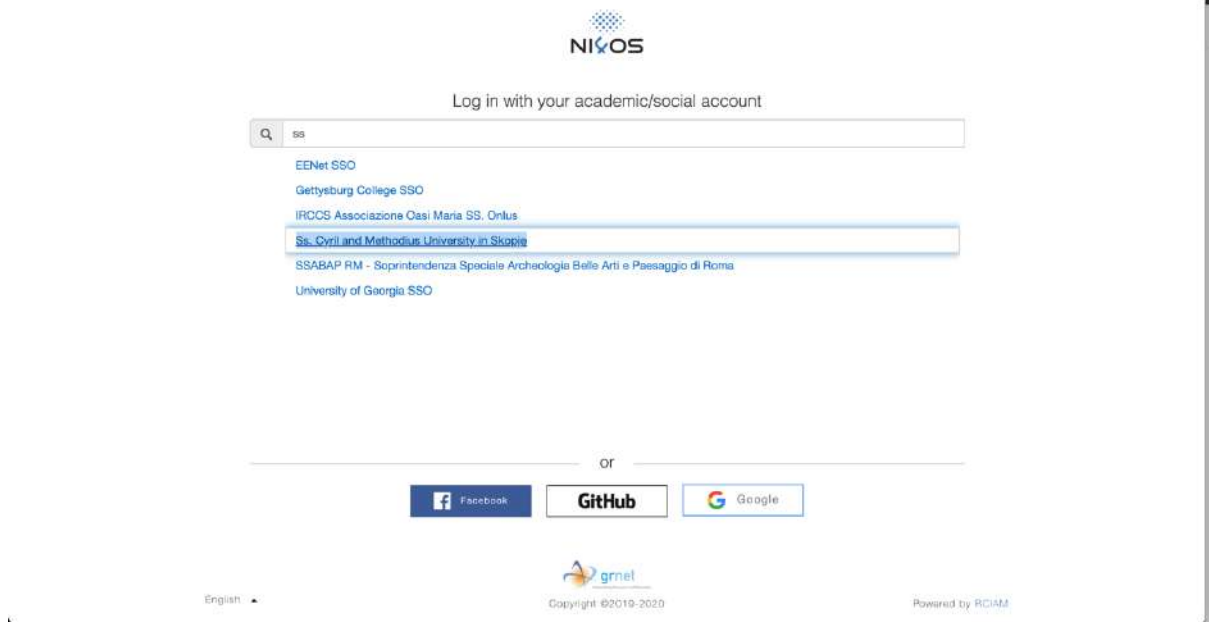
NI⁠KOS

Log in with your academic/social account

ss

EENet SSO
Gettysburg College SSO
IRCCS Associazione Oasi Maria SS. Onlus
Ss. Cyril and Methodius University in Skopje
SSABAP RM - Soprintendenza Speciale Archeologia Belle Arti e Paesaggio di Roma
University of Georgia SSO

or

Facebook
GitHub
Google

grnet

English ▲
Copyright ©2019-2020
Powered by RCIAM